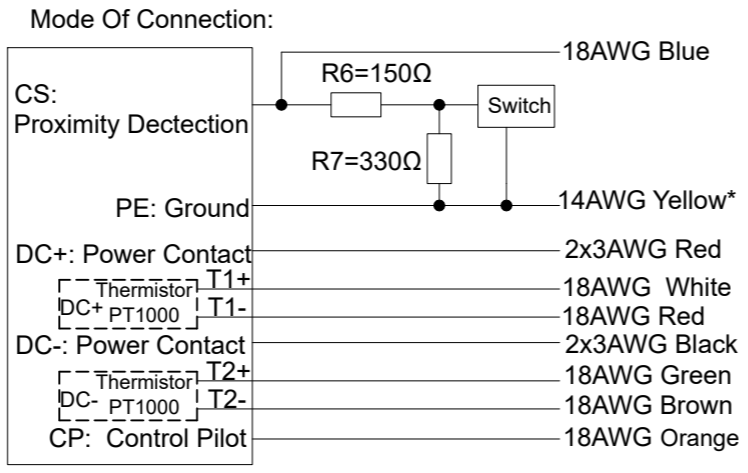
Mode Of Connection:

CS:
Proximity Dectection

R6=150Ω

Switch

R7=330Ω

18AWG Blue

PE: Ground

14AWG Yellow*

DC+: Power Contact

2x3AWG Red

DC+ Thermistor PT1000

T1+

T1-

18AWG White

18AWG Red

DC-: Power Contact

2x3AWG Black

DC- Thermistor PT1000

T2+

T2-

18AWG Green

18AWG Brown

CP: Control Pilot

18AWG Orange